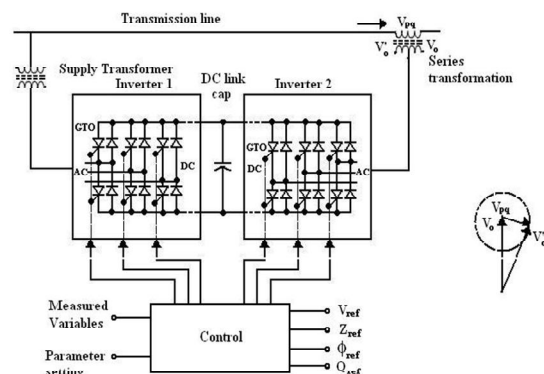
Transmission line

$V_{pq}$

$V'_o$ $V_o$

Series transformation

Supply Transformer

Inverter 1

DC link cap

Inverter 2

GTO

AC

DC

GTO

DC

AC

$V_{pq}$

$V_o$

$V'_o$

Measured Variables

Parameter setting

Control

$V_{ref}$

$Z_{ref}$

$\phi_{ref}$

$Q_{ref}$